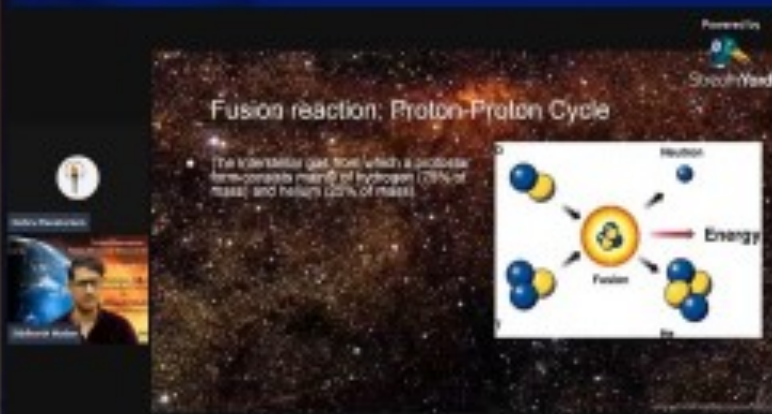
Powered by
StreamYard

Fusion reaction: Proton-Proton Cycle

• The interstellar gas from which a protostar forms consists mainly of hydrogen (75% of mass) and helium (25% of mass).

D

Neutron

Energy

Fusion

T

He

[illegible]

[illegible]